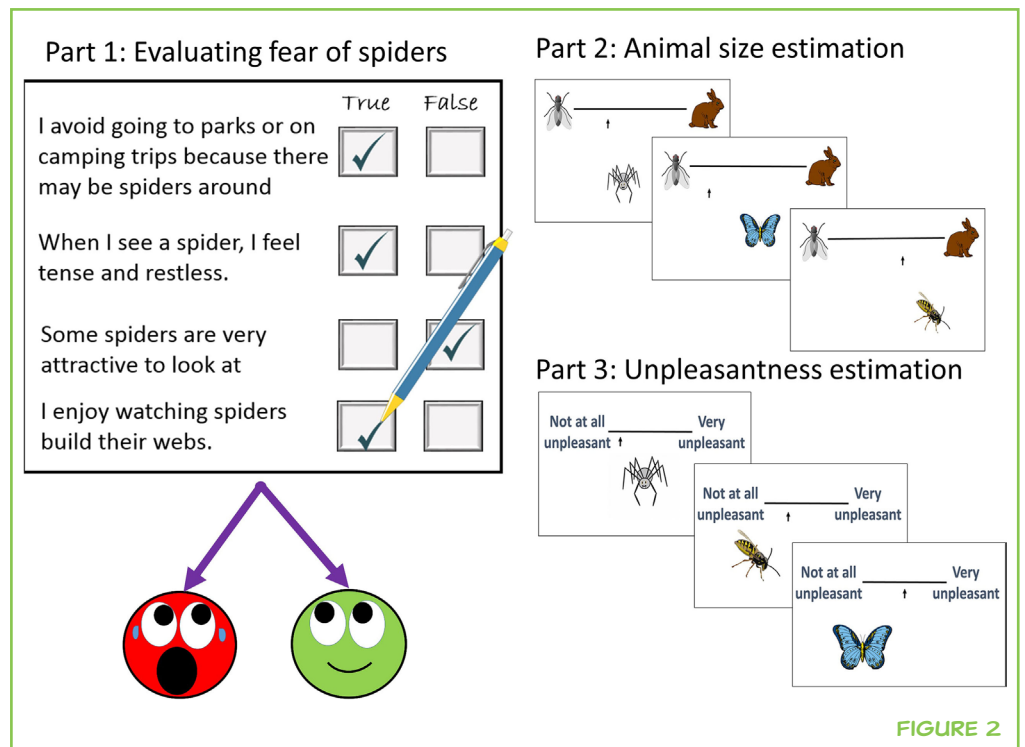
Part 1: Evaluating fear of spiders

| | True | False |
|---|---|---|
| I avoid going to parks or on camping trips because there may be spiders around | ✓ | |
| When I see a spider, I feel tense and restless. | ✓ | |
| Some spiders are very attractive to look at | | ✓ |
| I enjoy watching spiders build their webs. | ✓ | |

Part 2: Animal size estimation

Part 3: Unpleasantness estimation

Not at all unpleasant Very unpleasant

Not at all unpleasant Very unpleasant

Not at all unpleasant Very unpleasant

FIGURE 2